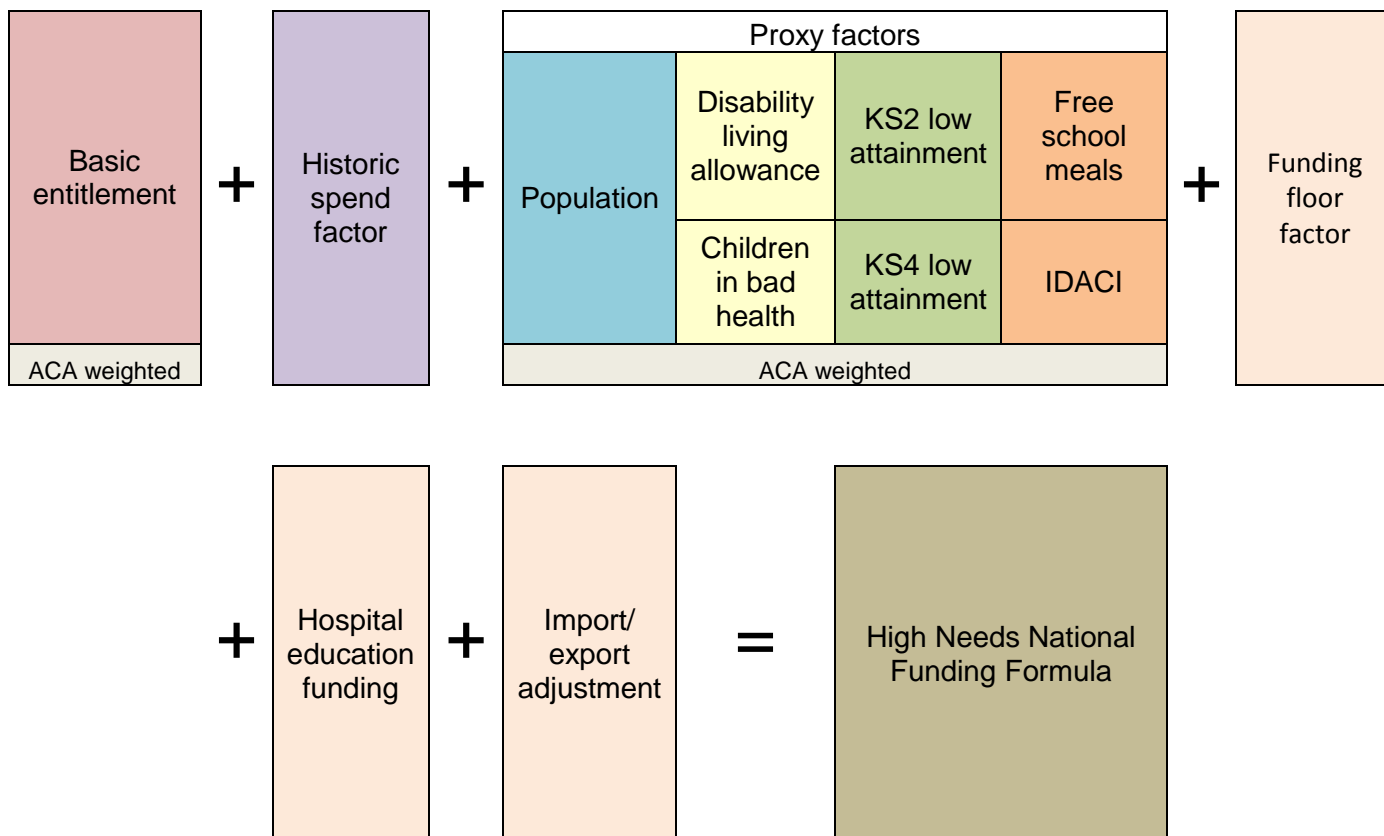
Basic entitlement

ACA weighted

+

Historic spend factor

+

Proxy factors

Population

Disability living allowance

Children in bad health

KS2 low attainment

KS4 low attainment

Free school meals

IDACI

ACA weighted

+

Funding floor factor

+

Hospital education funding

+

Import/ export adjustment

=

High Needs National Funding Formula